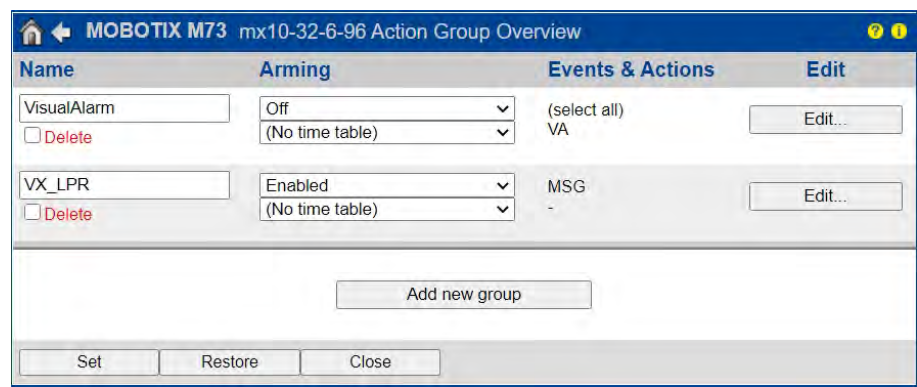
MOBOTIX M73 mx10-32-6-96 Action Group Overview

| Name | Arming | Events & Actions | Edit |
|---|---|---|---|
| VisualAlarm<br>Delete | Off<br>(No time table) | (select all)<br>VA | Edit... |
| VX_LPR<br>Delete | Enabled<br>(No time table) | MSG<br>- | Edit... |

Add new group

Set Restore Close